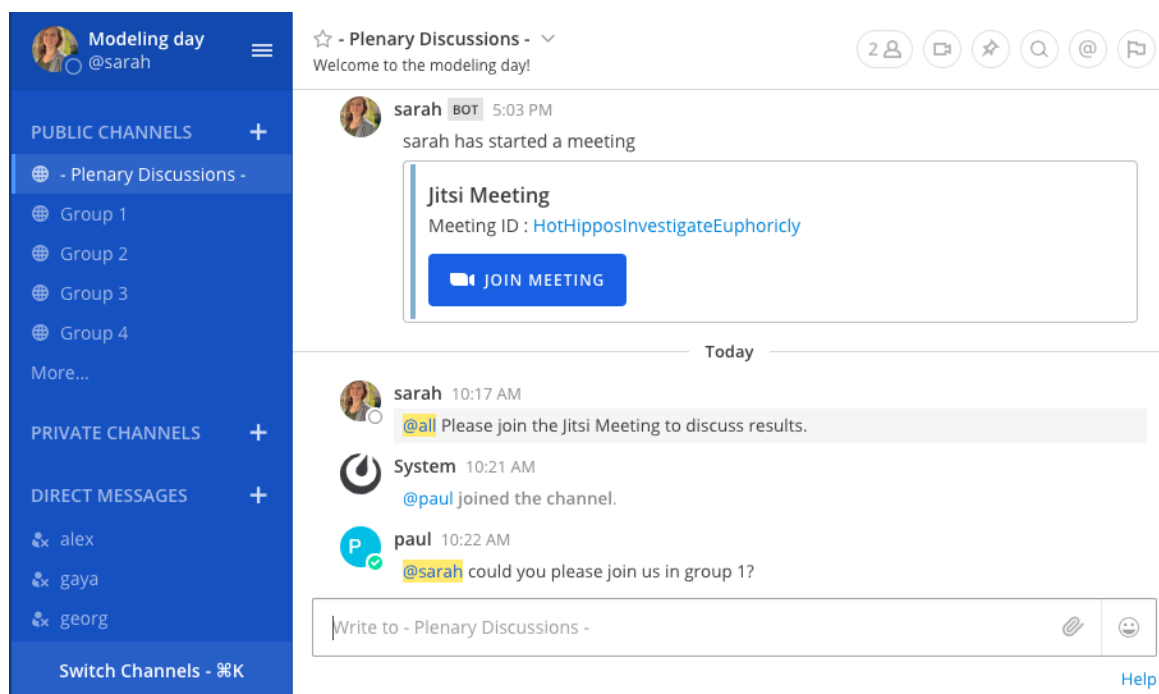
Modeling day
@sarah

PUBLIC CHANNELS +

- Plenary Discussions -
Group 1
Group 2
Group 3
Group 4
More...

PRIVATE CHANNELS +

DIRECT MESSAGES +

alex
gaya
georg

Switch Channels - ⌘K

- Plenary Discussions -
Welcome to the modeling day!

2

sarah BOT 5:03 PM
sarah has started a meeting

Jitsi Meeting
Meeting ID : HotHipposInvestigateEuphoricly
JOIN MEETING

Today

sarah 10:17 AM
@all Please join the Jitsi Meeting to discuss results.

System 10:21 AM
@paul joined the channel.

P
paul 10:22 AM
@sarah could you please join us in group 1?

Write to - Plenary Discussions -

Help